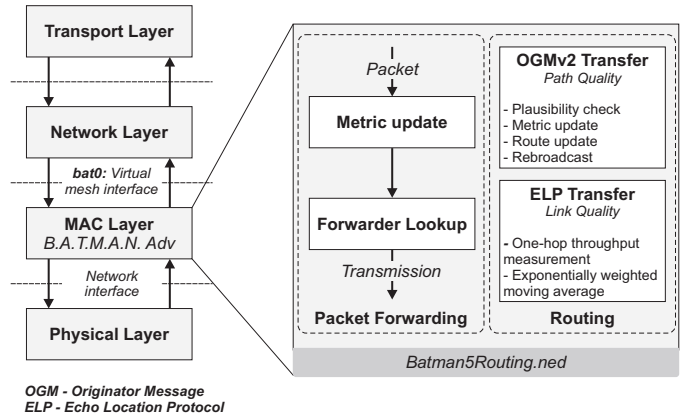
Transport Layer

Network Layer

bat0: Virtual mesh interface

MAC Layer
B.A.T.M.A.N. Adv

Network interface

Physical Layer

OGM - Originator Message
ELP - Echo Location Protocol

Packet

Metric update

Forwarder Lookup

Transmission

Packet Forwarding

OGMv2 Transfer
Path Quality

- Plausibility check
- Metric update
- Route update
- Rebroadcast

ELP Transfer
Link Quality

- One-hop throughput measurement
- Exponentially weighted moving average

Routing

Batman5Routing.ned